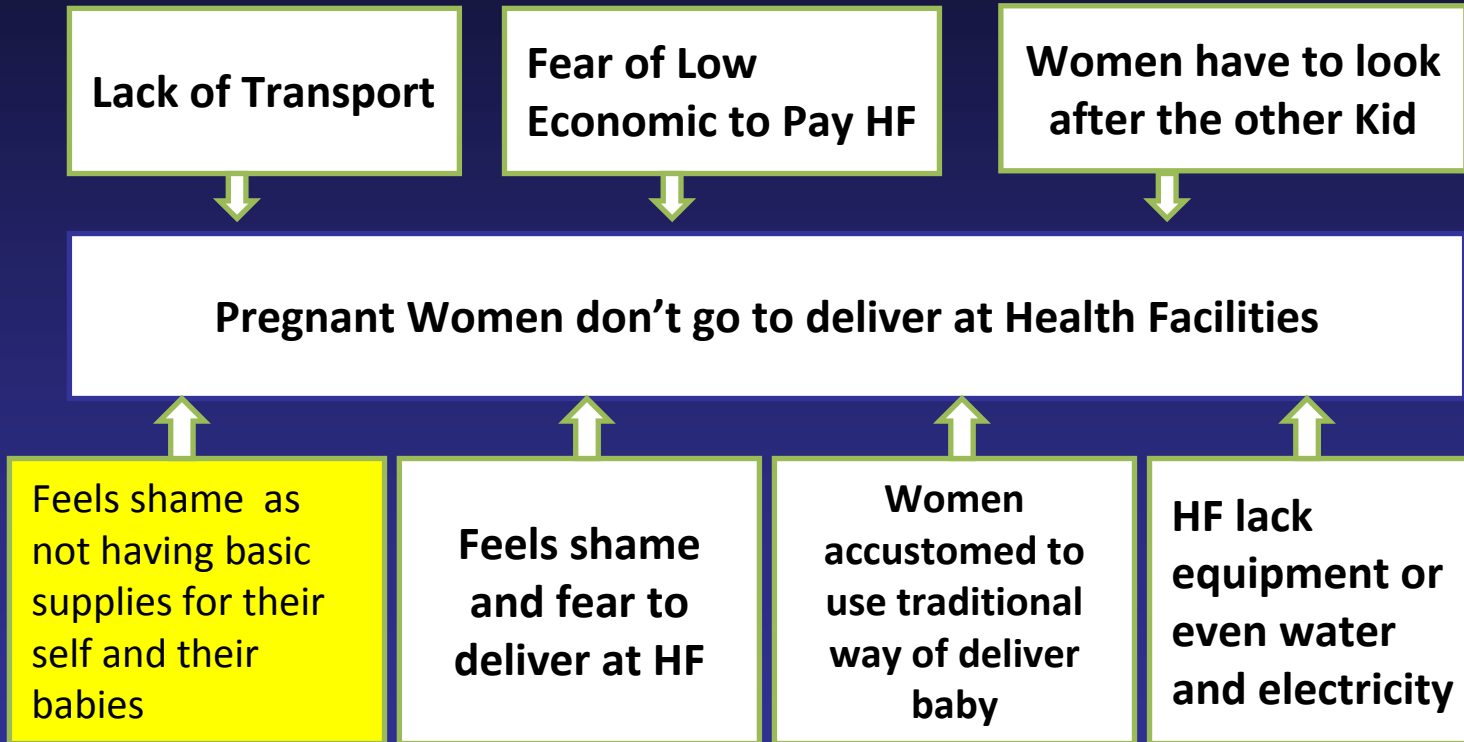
Lack of Transport

Fear of Low Economic to Pay HF

Women have to look after the other Kid

Pregnant Women don’t go to deliver at Health Facilities

Feels shame  as not having basic supplies for their self and their babies

Feels shame and fear to deliver at HF

Women accustomed to use traditional way of deliver baby

HF lack equipment or even water and electricity